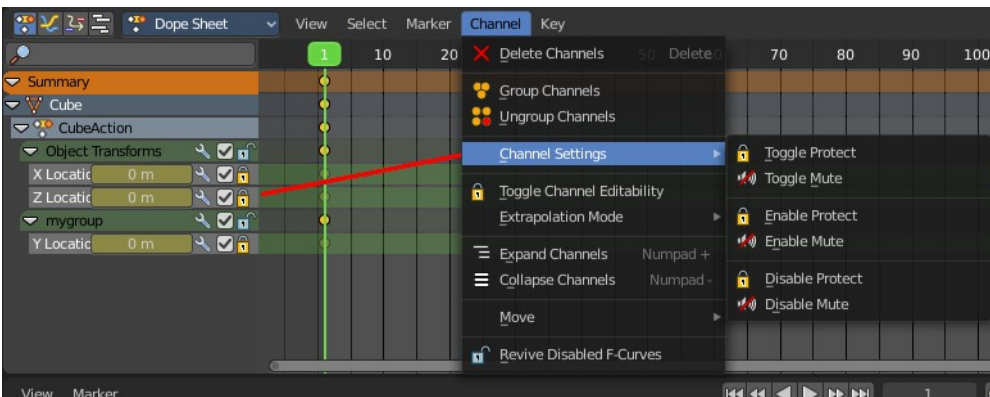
Dope Sheet View Select Marker Channel Key

1 10 20 50 70 80 90 100

Summary
Cube
CubeAction
Object Transforms
X Locatio 0 m
Z Locatio 0 m
mygroup
Y Locatio 0 m

Delete Channels Delete
Group Channels
Ungroup Channels
Channel Settings
Toggle Channel Editability
Extrapolation Mode
Expand Channels Numpad +
Collapse Channels Numpad -
Move
Revive Disabled F-Curves

Toggle Protect
Toggle Mute
Enable Protect
Enable Mute
Disable Protect
Disable Mute

View Marker
1